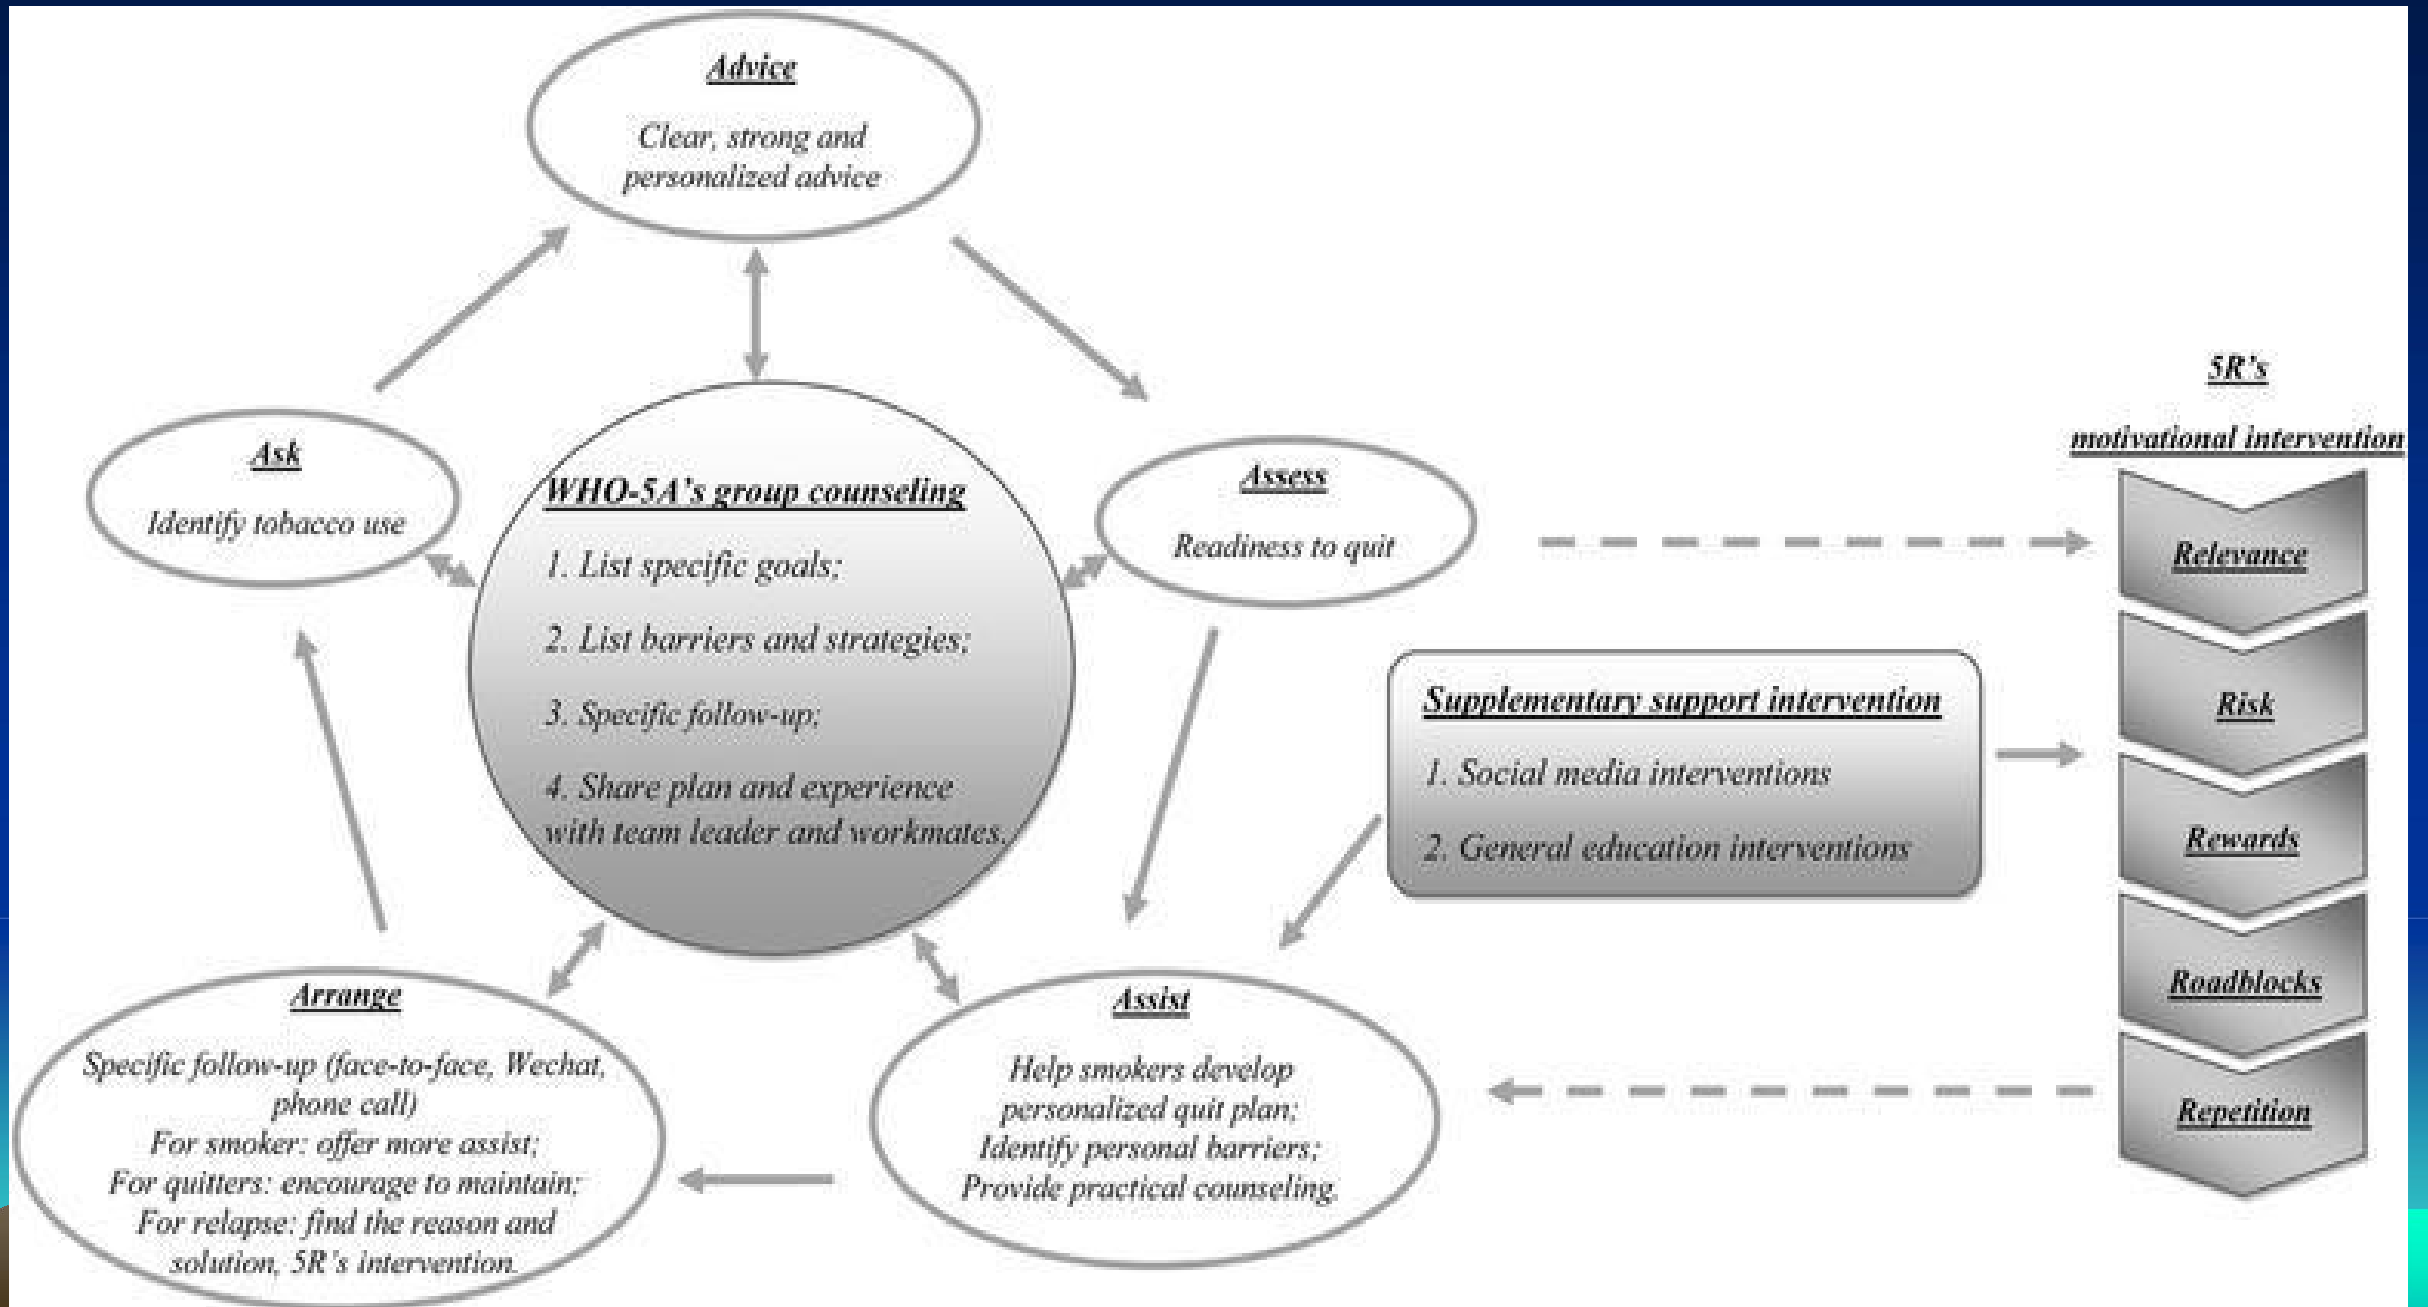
Advice

Clear, strong and personalized advice

Ask

Identify tobacco use

WHO-5A's group counseling

1. List specific goals;

2. List barriers and strategies;

3. Specific follow-up;

4. Share plan and experience with team leader and workmates.

Assess

Readiness to quit

5R's

motivational intervention

Relevance

Risk

Rewards

Roadblocks

Repetition

Supplementary support intervention

1. Social media interventions

2. General education interventions

Arrange

Specific follow-up (face-to-face, Wechat, phone call)
For smoker: offer more assist;
For quitters: encourage to maintain;
For relapse: find the reason and solution, 5R's intervention.

Assist

Help smokers develop personalized quit plan;
Identify personal barriers;
Provide practical counseling.